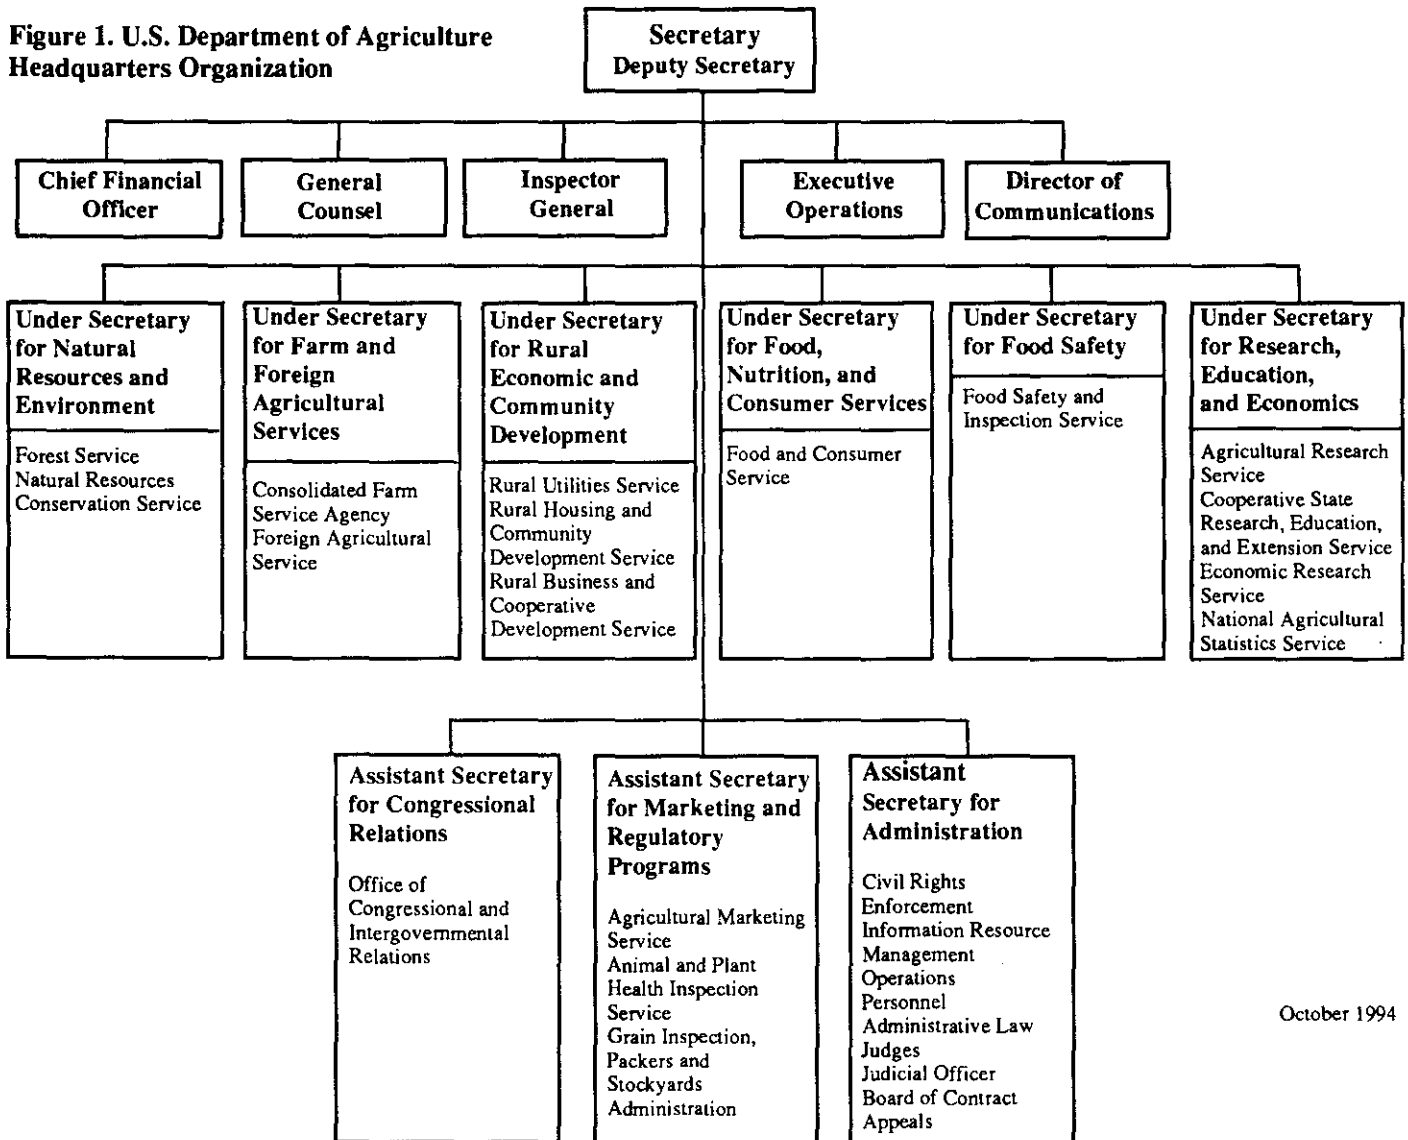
Figure 1. U.S. Department of Agriculture Headquarters Organization

Secretary
Deputy Secretary

Chief Financial Officer

General Counsel

Inspector General

Executive Operations

Director of Communications

Under Secretary for Natural Resources and Environment

Forest Service
Natural Resources Conservation Service

Under Secretary for Farm and Foreign Agricultural Services

Consolidated Farm Service Agency
Foreign Agricultural Service

Under Secretary for Rural Economic and Community Development

Rural Utilities Service
Rural Housing and Community Development Service
Rural Business and Cooperative Development Service

Under Secretary for Food, Nutrition, and Consumer Services

Food and Consumer Service

Under Secretary for Food Safety

Food Safety and Inspection Service

Under Secretary for Research, Education, and Economics

Agricultural Research Service
Cooperative State Research, Education, and Extension Service
Economic Research Service
National Agricultural Statistics Service

Assistant Secretary for Congressional Relations

Office of Congressional and Intergovernmental Relations

Assistant Secretary for Marketing and Regulatory Programs

Agricultural Marketing Service
Animal and Plant Health Inspection Service
Grain Inspection, Packers and Stockyards Administration

Assistant Secretary for Administration

Civil Rights Enforcement
Information Resource Management
Operations
Personnel
Administrative Law Judges
Judicial Officer
Board of Contract Appeals

October 1994